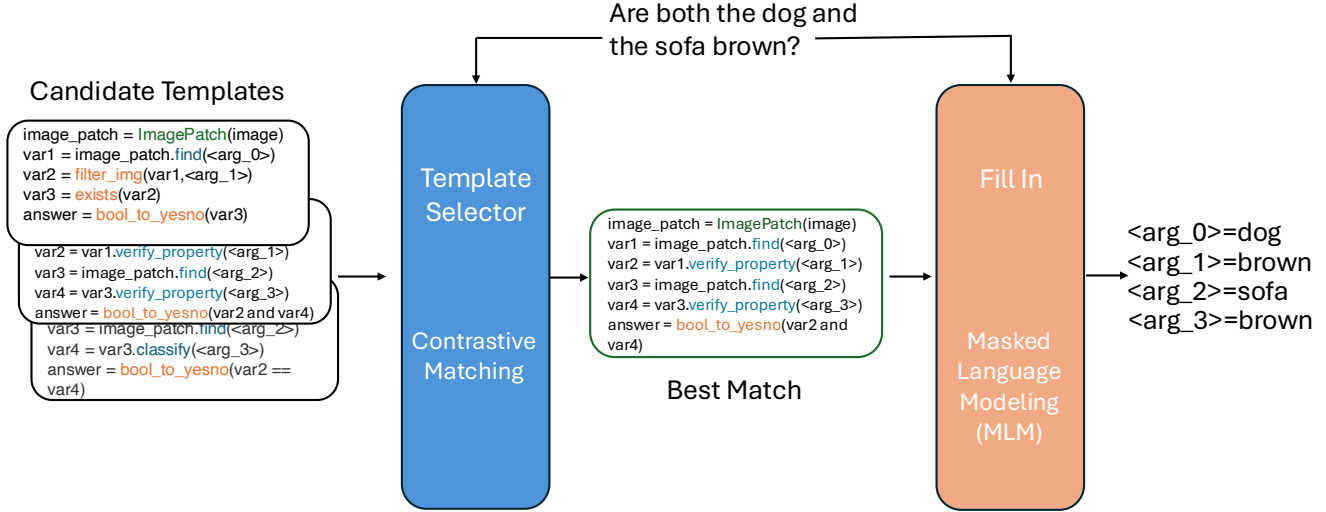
Are both the dog and the sofa brown?

Candidate Templates

image_patch = ImagePatch(image)
var1 = image_patch.find(<arg_0>)
var2 = filter_img(var1,<arg_1>)
var3 = exists(var2)
answer = bool_to_yesno(var3)

var2 = var1.verify_property(<arg_1>)
var3 = image_patch.find(<arg_2>)
var4 = var3.verify_property(<arg_3>)
answer = bool_to_yesno(var2 and var4)

var3 = image_patch.find(<arg_2>)
var4 = var3.classify(<arg_3>)
answer = bool_to_yesno(var2 == var4)

Template Selector

Contrastive Matching

image_patch = ImagePatch(image)
var1 = image_patch.find(<arg_0>)
var2 = var1.verify_property(<arg_1>)
var3 = image_patch.find(<arg_2>)
var4 = var3.verify_property(<arg_3>)
answer = bool_to_yesno(var2 and var4)

Best Match

Fill In

Masked Language Modeling (MLM)

<arg_0>=dog
<arg_1>=brown
<arg_2>=sofa
<arg_3>=brown